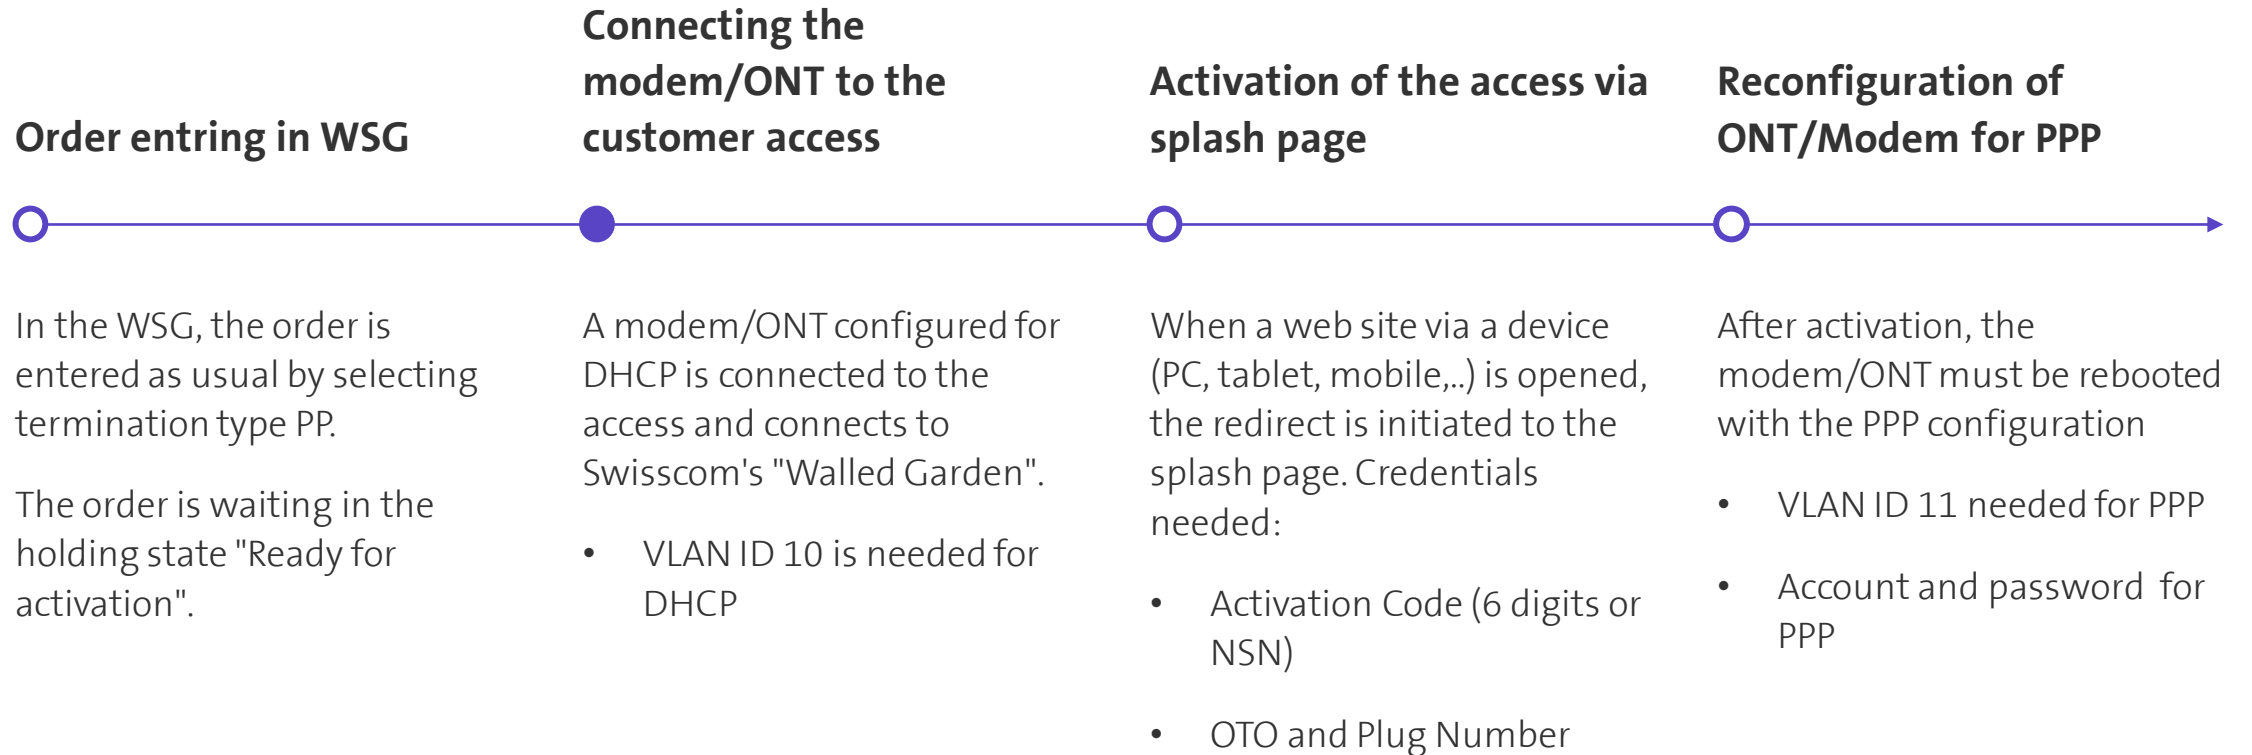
Order entring in WSG

Connecting the modem/ONT to the customer access

Activation of the access via splash page

Reconfiguration of ONT/Modem for PPP

In the WSG, the order is entered as usual by selecting termination type PP.

The order is waiting in the holding state "Ready for activation".

A modem/ONT configured for DHCP is connected to the access and connects to Swisscom's "Walled Garden".

- VLAN ID 10 is needed for DHCP

When a web site via a device (PC, tablet, mobile,..) is opened, the redirect is initiated to the splash page. Credentials needed:

- Activation Code (6 digits or NSN)
- OTO and Plug Number

After activation, the modem/ONT must be rebooted with the PPP configuration

- VLAN ID 11 needed for PPP
- Account and password for PPP